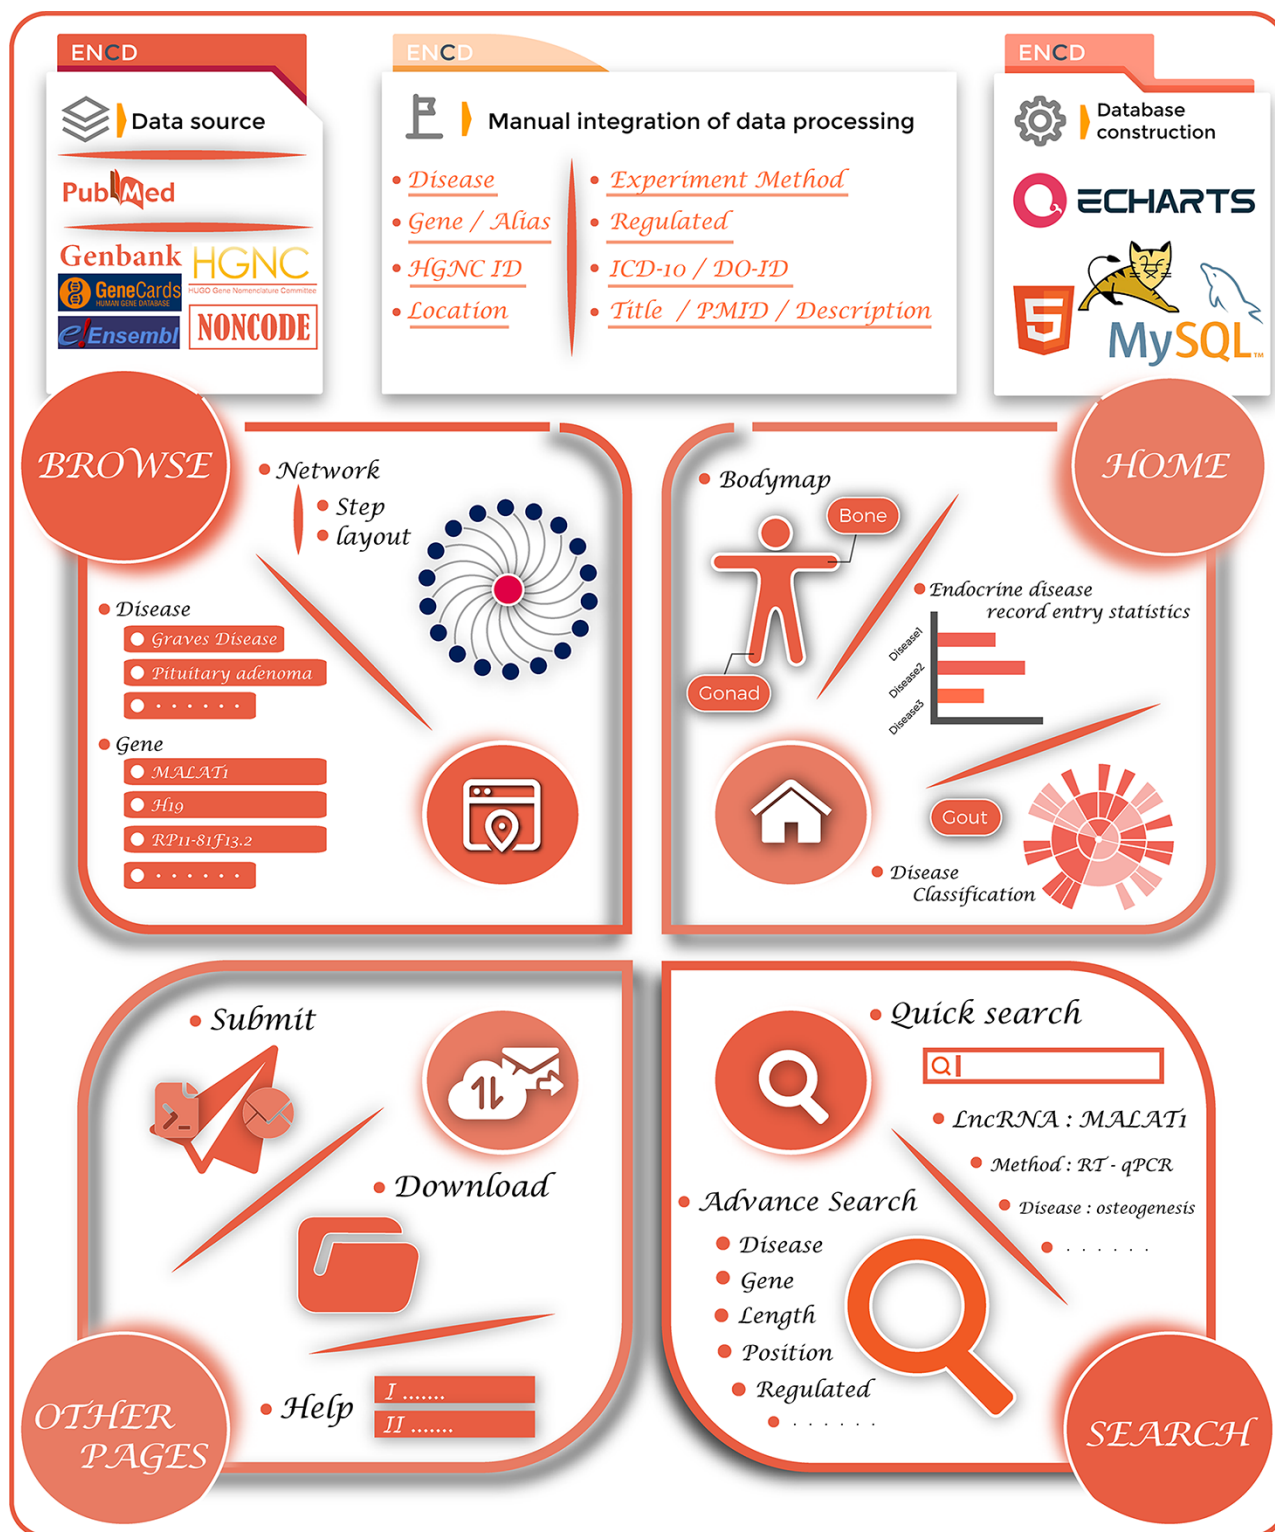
ENCD

Data source

PubMed

Genbank HGNC

GeneCards HUMAN GENE DATABASE

HUGO Gene Nomenclature Committee

Ensembl NONCODE

ENCD

Manual integration of data processing

• Disease
• Gene / Alias
• HGNC ID
• Location

• Experiment Method
• Regulated
• ICD-10 / DO-ID
• Title / PMID / Description

ENCD

Database construction

ECHARTS

MySQL

BROWSE

• Network
• Step
• layout

• Disease
Graves Disease
Pituitary adenoma
· · · · · ·

• Gene
MALAT1
H19
RP11-81F13.2
· · · · · ·

HOME

• Bodymap
Bone
Gonad

• Endocrine disease record entry statistics
Disease1
Disease2
Disease3

Gout

• Disease Classification

• Submit

• Download

• Help
I .......
II .......

OTHER PAGES

• Quick search

• LncRNA : MALAT1
• Method : RT - qPCR
• Disease : osteogenesis
• · · · · · ·

• Advance Search
• Disease
• Gene
• Length
• Position
• Regulated
• · · · · · ·

SEARCH